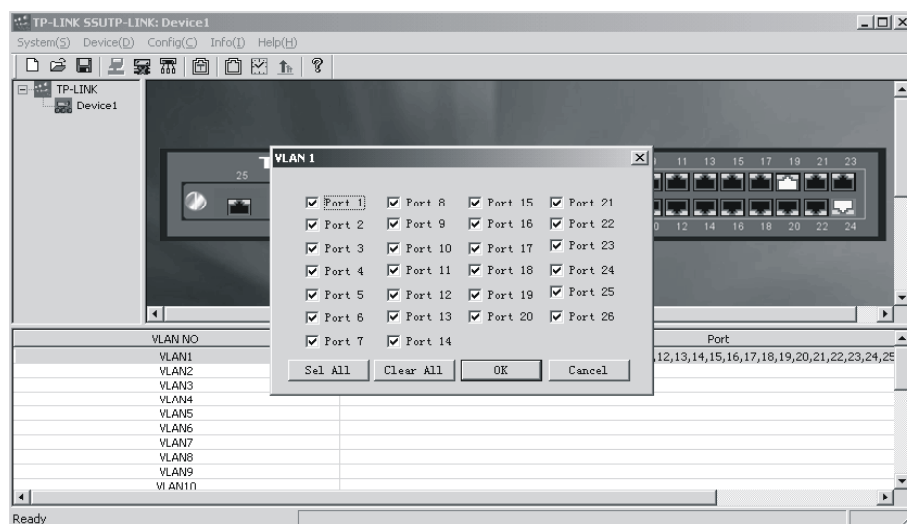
TP-LINK SSUTP-LINK: Device1

System(S) Device(D) Config(C) Info(I) Help(H)

TP-LINK
Device1

25

11 13 15 17 19 21 23

0 12 14 16 18 20 22 24

VLAN 1

Port 1 Port 8 Port 15 Port 21
Port 2 Port 9 Port 16 Port 22
Port 3 Port 10 Port 17 Port 23
Port 4 Port 11 Port 18 Port 24
Port 5 Port 12 Port 19 Port 25
Port 6 Port 13 Port 20 Port 26
Port 7 Port 14

Sel All Clear All OK Cancel

| VLAN NO | Port |
|---|---|
| VLAN1 | ,12,13,14,15,16,17,18,19,20,21,22,23,24,25 |
| VLAN2 | |
| VLAN3 | |
| VLAN4 | |
| VLAN5 | |
| VLAN6 | |
| VLAN7 | |
| VLAN8 | |
| VLAN9 | |
| VLAN10 | |

Ready